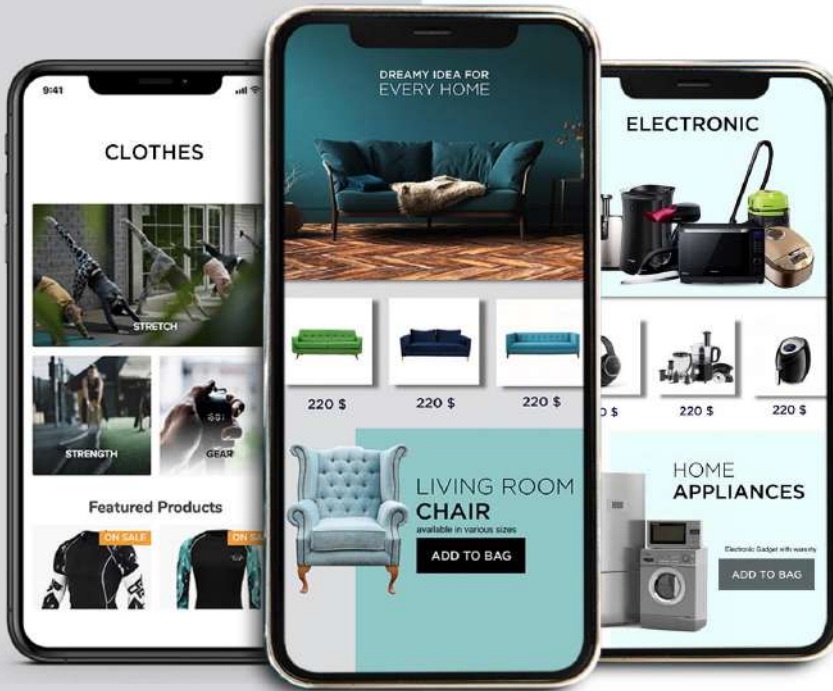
9:41

CLOTHES

STRETCH

STRENGTH

GEAR

Featured Products

ON SALE

ON SA

DREAMY IDEA FOR
EVERY HOME

220 $

220 $

220 $

LIVING ROOM
CHAIR
available in various sizes

ADD TO BAG

ELECTRONIC

0 $

220 $

220 $

HOME
APPLIANCES

Electronic Gadget with warranty

ADD TO BAG